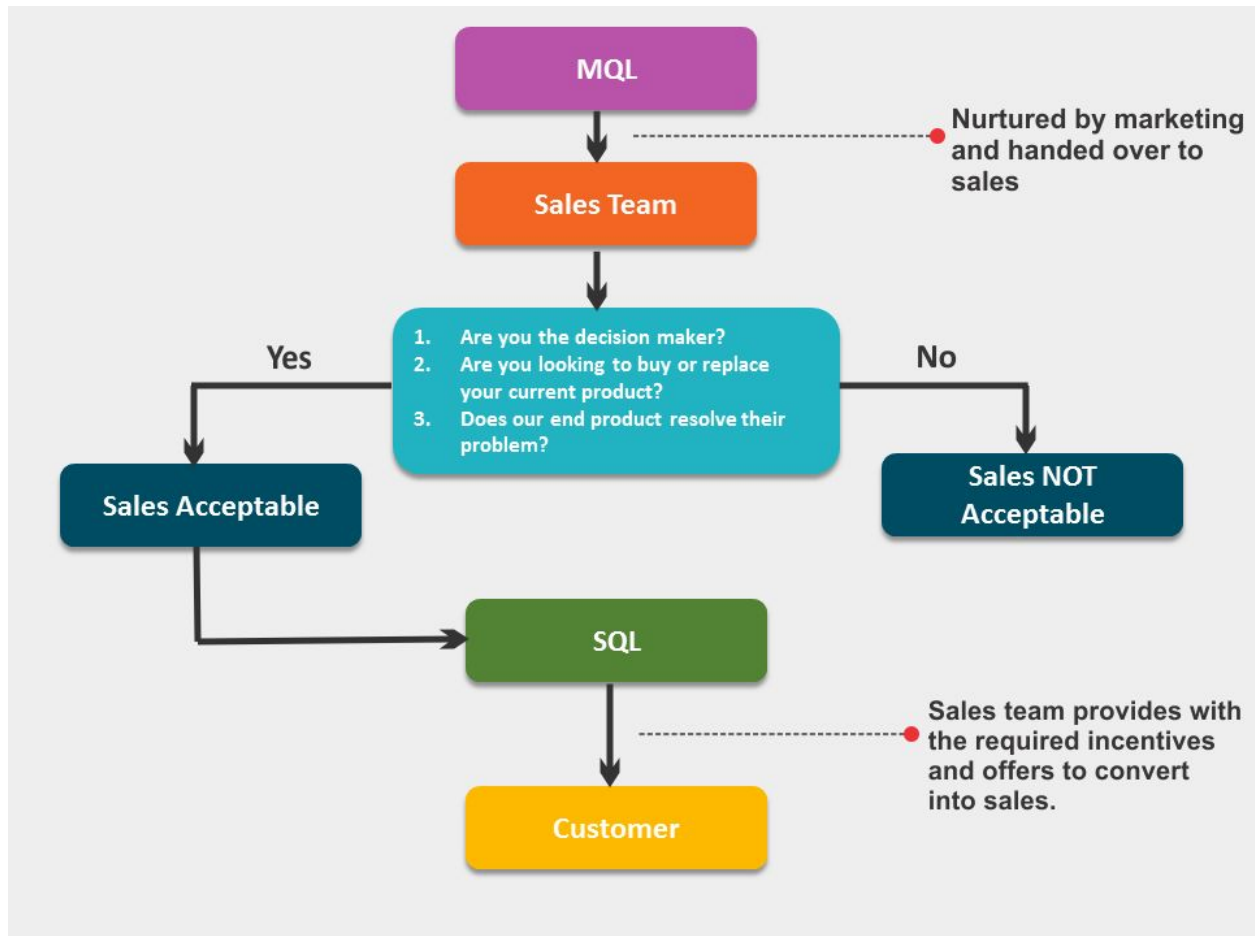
MQL

Nurtured by marketing and handed over to sales

Sales Team

Yes

1. Are you the decision maker?
2. Are you looking to buy or replace your current product?
3. Does our end product resolve their problem?

No

Sales Acceptable

Sales NOT Acceptable

SQL

Sales team provides with the required incentives and offers to convert into sales.

Customer